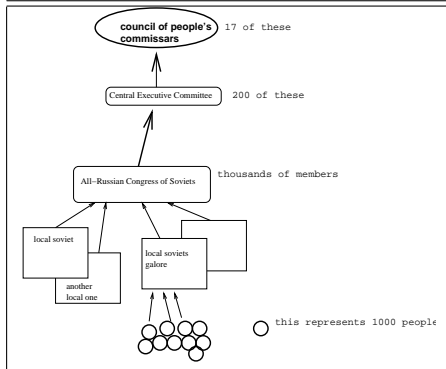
council of people's commissars
17 of these

Central Executive Committee
200 of these

All−Russian Congress of Soviets
thousands of members

local soviet

another local one

local soviets galore

this represents 1000 people